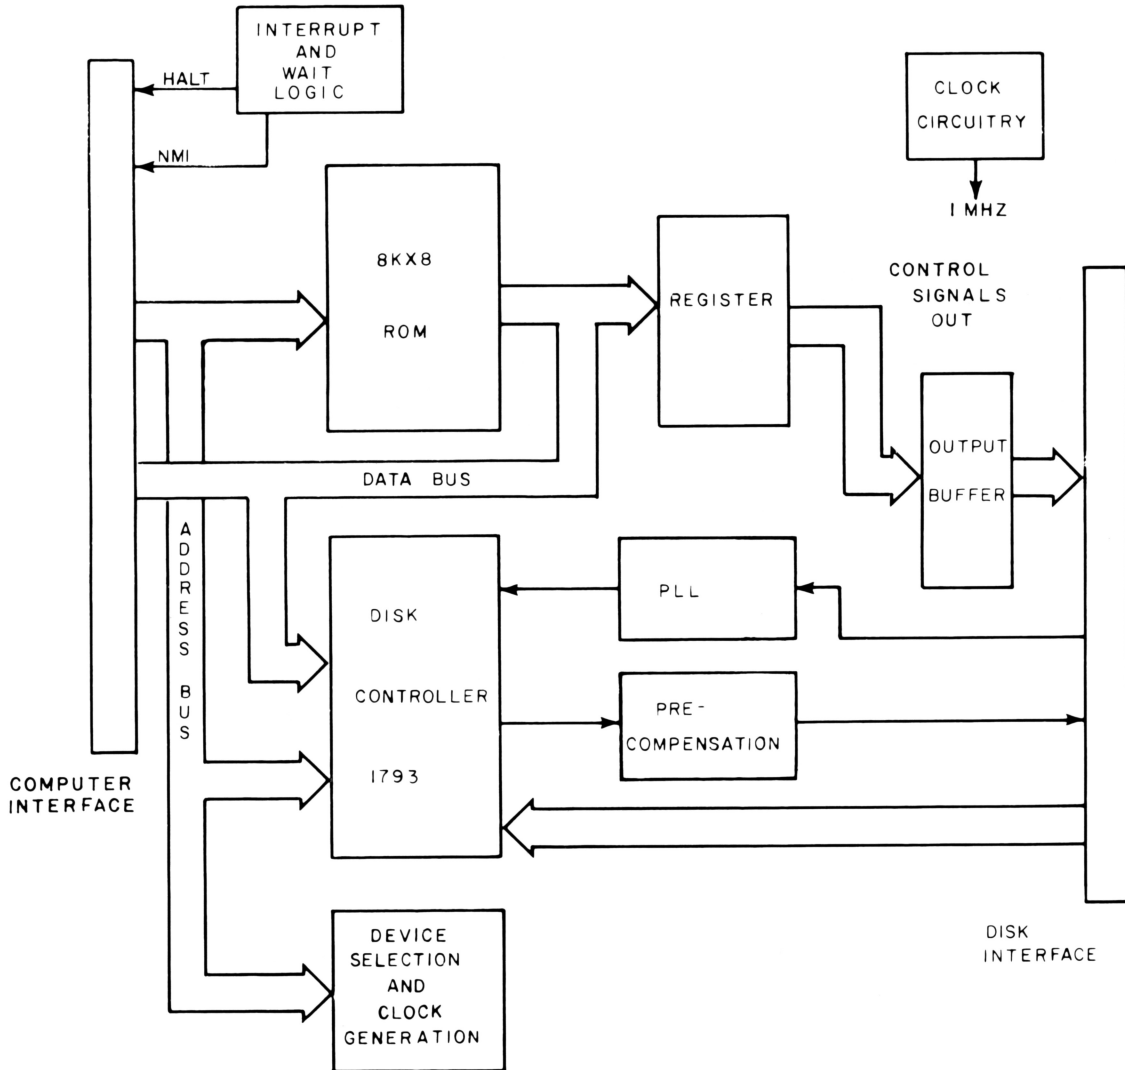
INTERRUPT AND WAIT LOGIC

HALT

NMI

CLOCK CIRCUITRY

1 MHZ

8KX8

ROM

REGISTER

CONTROL SIGNALS OUT

OUTPUT BUFFER

DATA BUS

ADDRESS BUS

DISK CONTROLLER 1793

PLL

PRE-COMPENSATION

COMPUTER INTERFACE

DEVICE SELECTION AND CLOCK GENERATION

DISK INTERFACE